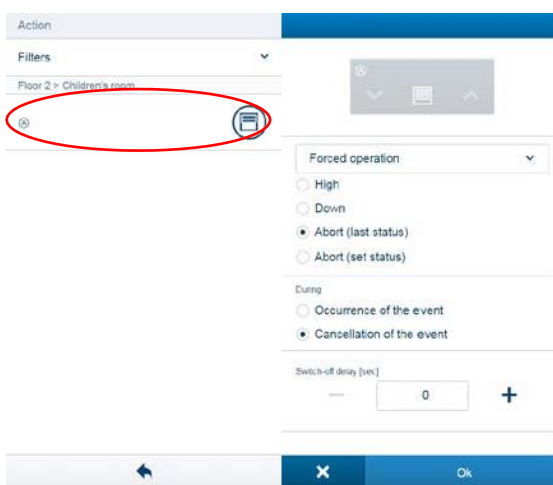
Action

Filters

Floor 2 > Children's room

Forced operation

High

Down

Abort (last status)

Abort (set status)

During

Occurrence of the event

Cancellation of the event

Switch-off delay [sec]

0

+

Ok